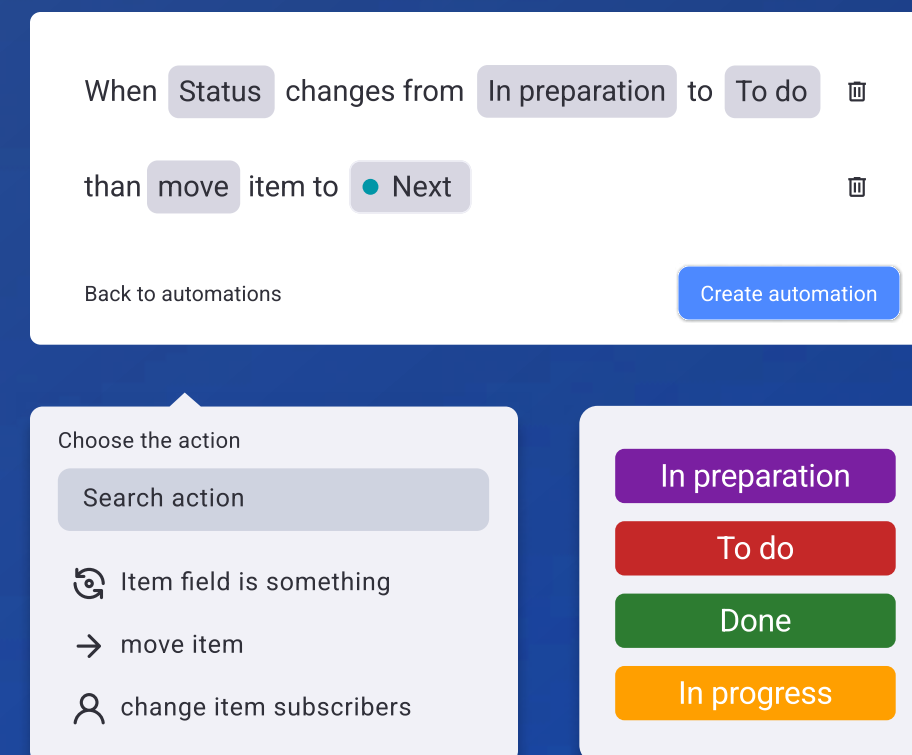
When Status changes from In preparation to To do

than move item to Next

Back to automations

Create automation

Choose the action

Search action

Item field is something

move item

change item subscribers

In preparation

To do

Done

In progress